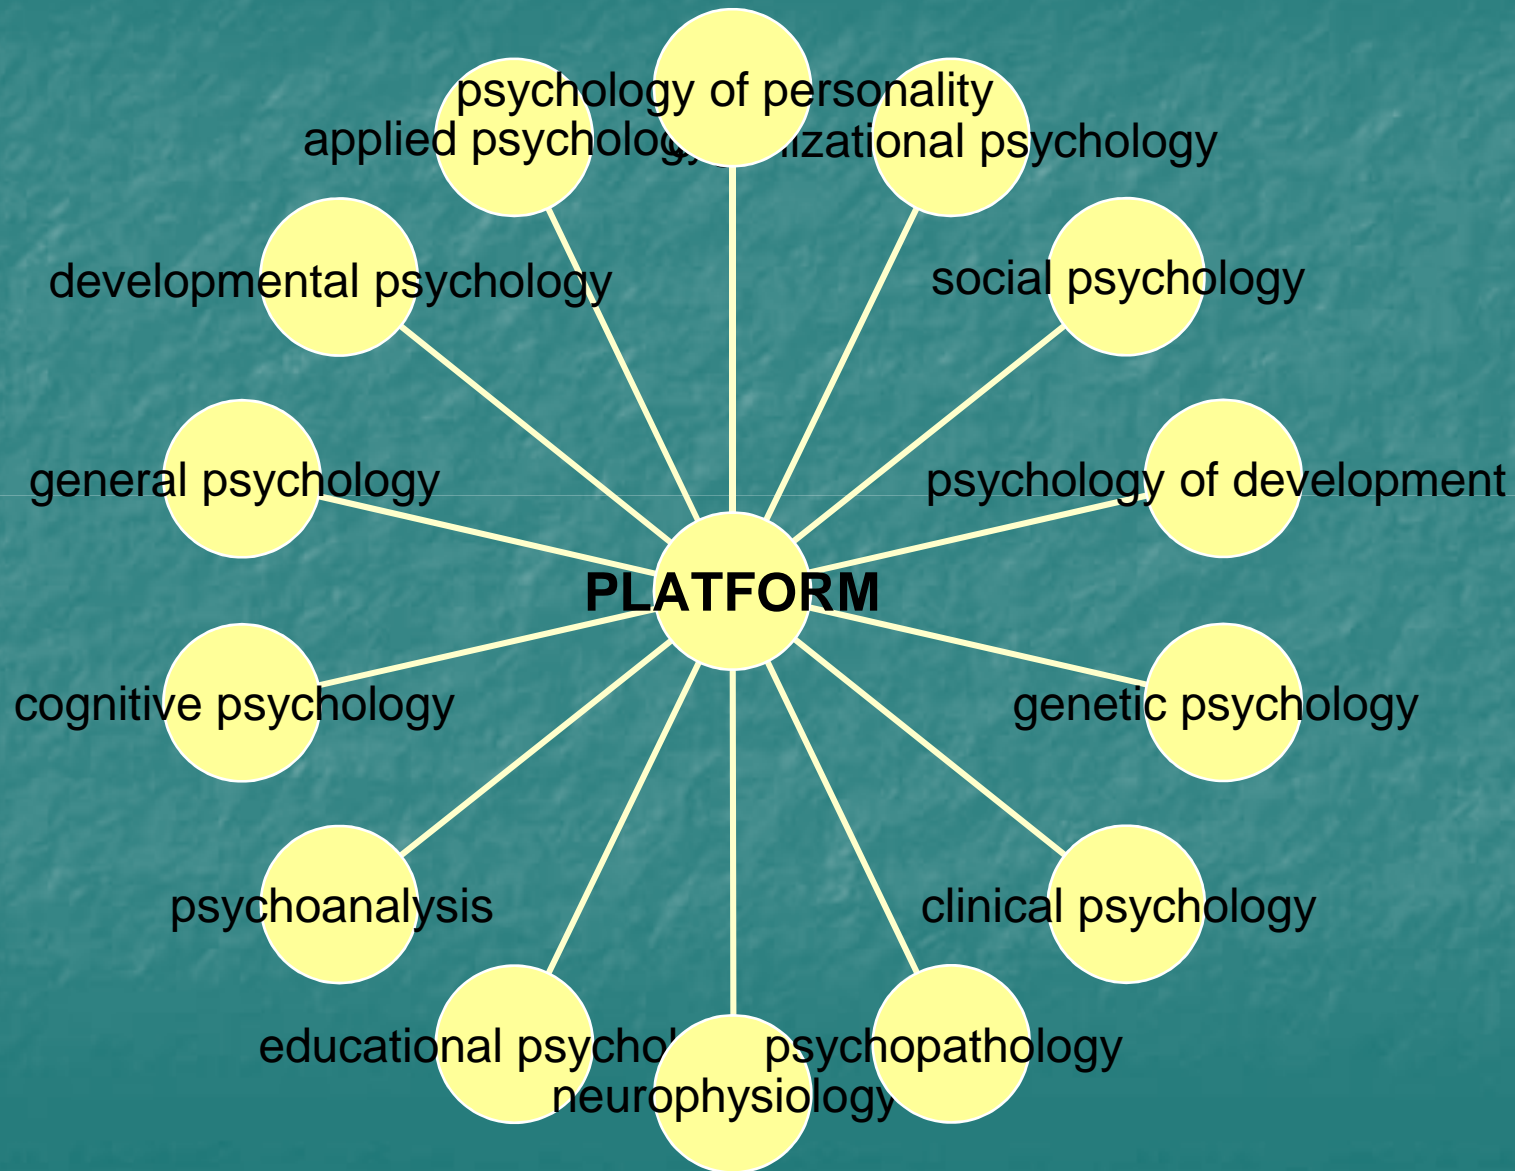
psychology of personality

applied psycholog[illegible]

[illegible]izational psychology

developmental psychology

social psychology

general psychology

psychology of development

PLATFORM

cognitive psychology

genetic psychology

psychoanalysis

clinical psychology

educational psychol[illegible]

psychopathology

neurophysiology